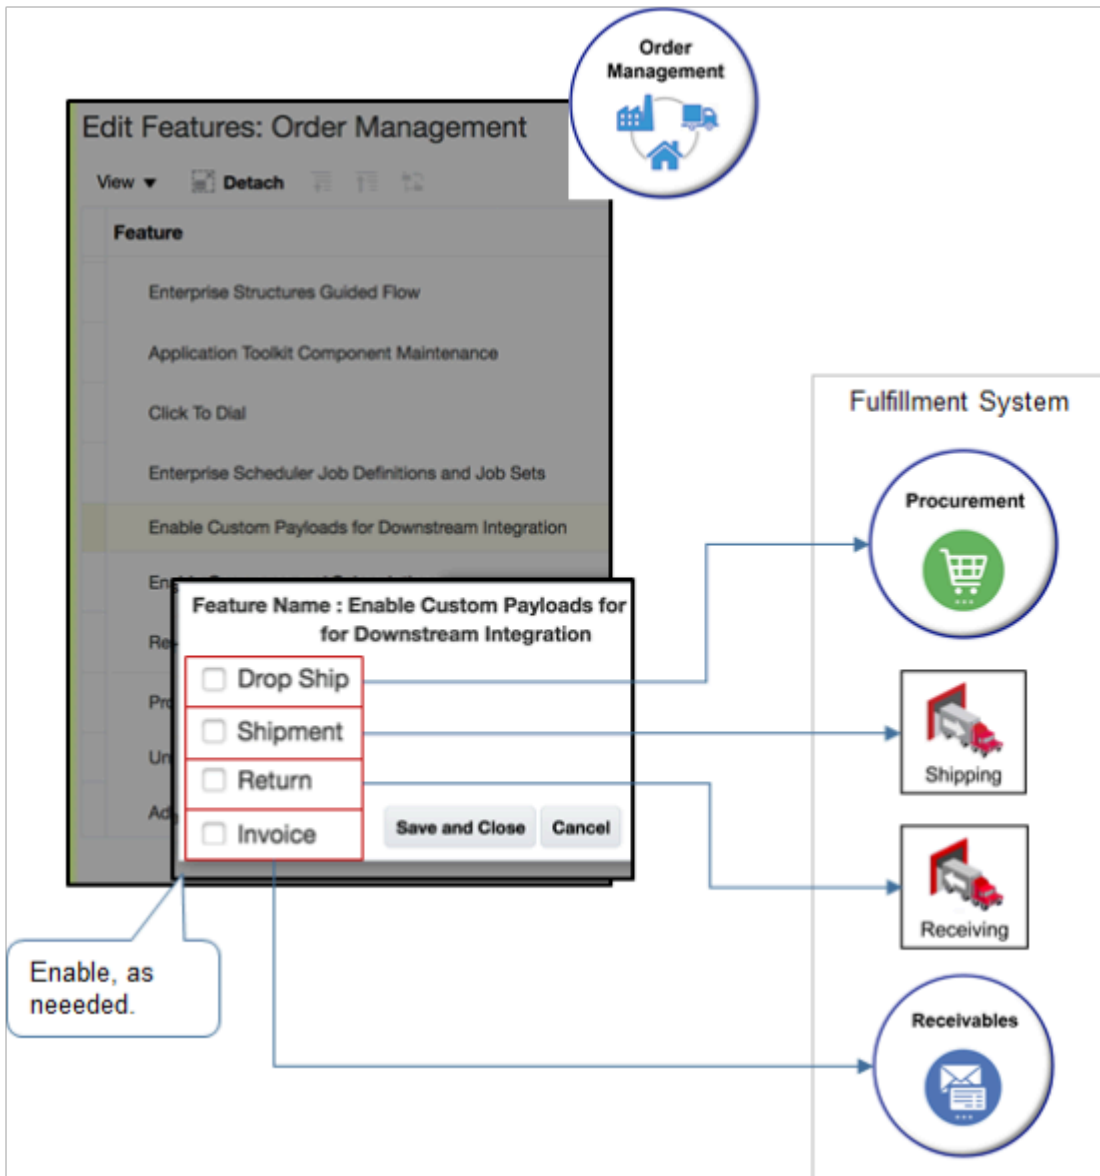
Order Management

Edit Features: Order Management

View ▾ Detach

Feature

Enterprise Structures Guided Flow

Application Toolkit Component Maintenance

Click To Dial

Enterprise Scheduler Job Definitions and Job Sets

Enable Custom Payloads for Downstream Integration

En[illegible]

Re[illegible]

Pr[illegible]

Un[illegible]

Ad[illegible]

Feature Name : Enable Custom Payloads for for Downstream Integration

Drop Ship

Shipment

Return

Invoice

Save and Close

Cancel

Enable, as neeeded.

Fulfillment System

Procurement

Shipping

Receiving

Receivables